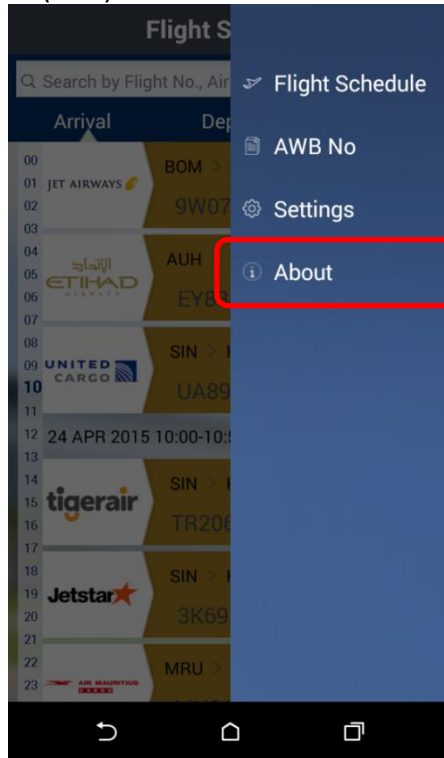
Flight S

Search by Flight No., Air

Arrival

Dep

00
01 JET AIRWAYS
02
03

BOM >
9W07

04
05 الاتحاد ETIHAD AIRWAYS
06
07

AUH
EY8

08
09 UNITED CARGO
10
11

SIN >
UA89

12 24 APR 2015 10:00-10:

13
14
15 tigerair
16
17

SIN >
TR20

18
19 Jetstar
20
21

SIN >
3K69

22
23 AIR MAURITIUS

MRU >

Flight Schedule

AWB No

Settings

About